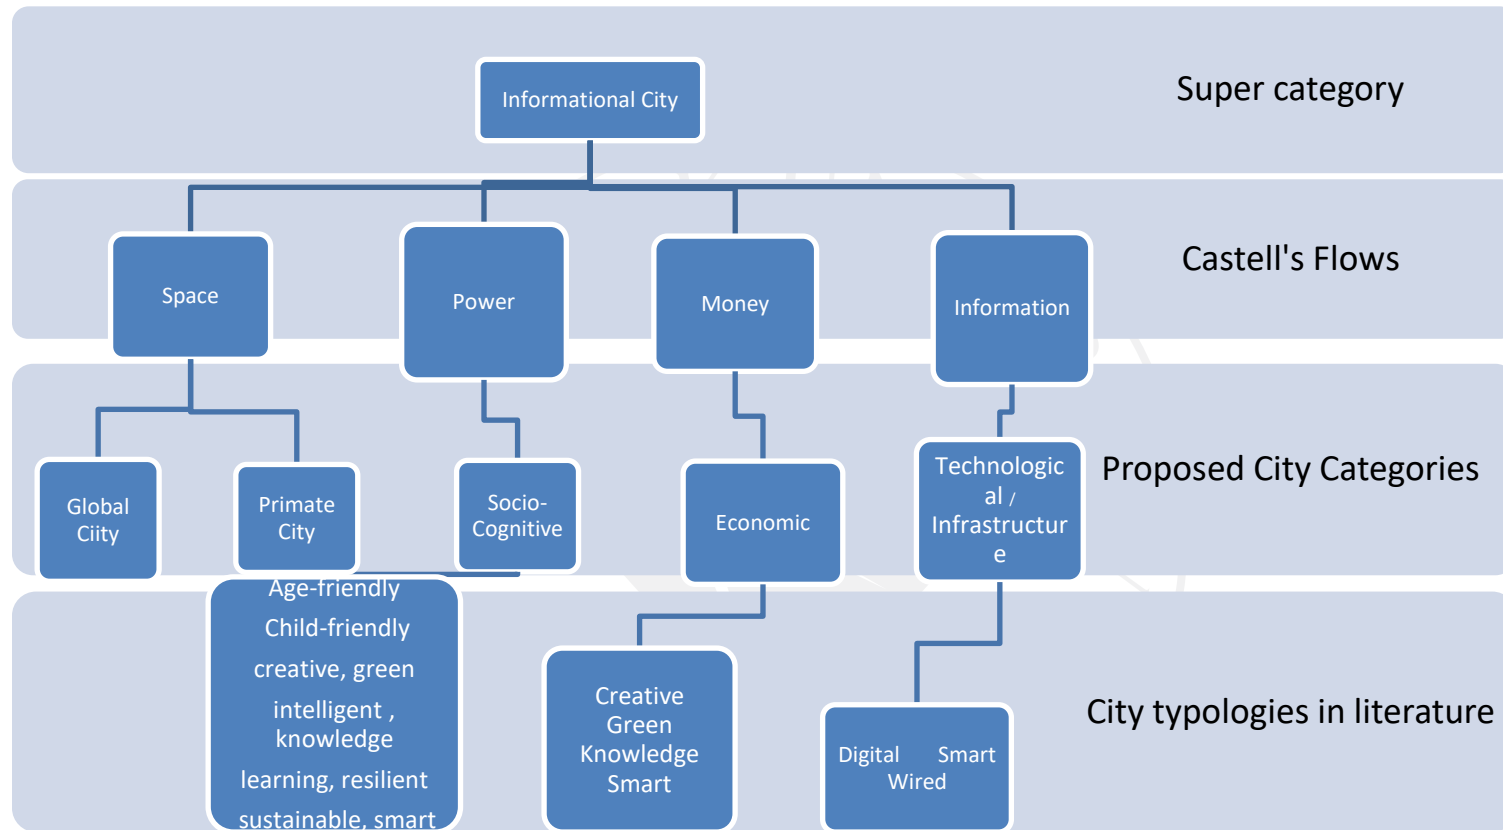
Informational City

Super category

Space

Power

Money

Information

Castell's Flows

Global Ciity

Primate City

Socio-Cognitive

Economic

Technological / Infrastructure

Proposed City Categories

Age-friendly Child-friendly creative, green intelligent , knowledge learning, resilient sustainable, smart

Creative Green Knowledge Smart

Digital Smart Wired

City typologies in literature